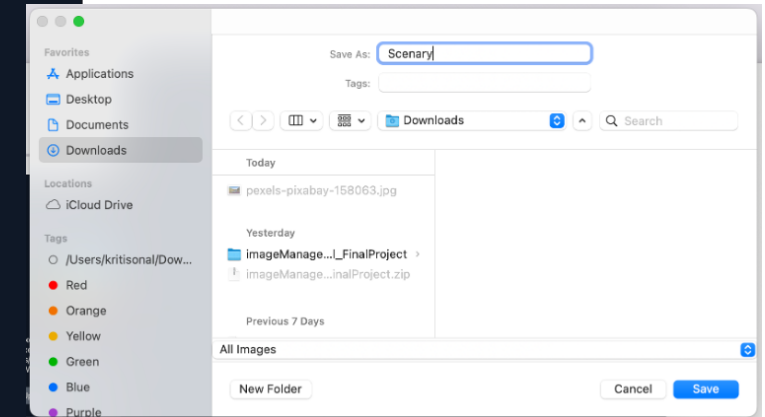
Favorites
Applications
Desktop
Documents
Downloads

Locations
iCloud Drive

Tags
/Users/kritisonal/Dow...
Red
Orange
Yellow
Green
Blue
Purple

Save As: Scenary
Tags:

Downloads
Search

Today
pexels-pixabay-158063.jpg

Yesterday
imageManage...l_FinalProject
imageManage...inalProject.zip

Previous 7 Days

All Images

New Folder
Cancel
Save